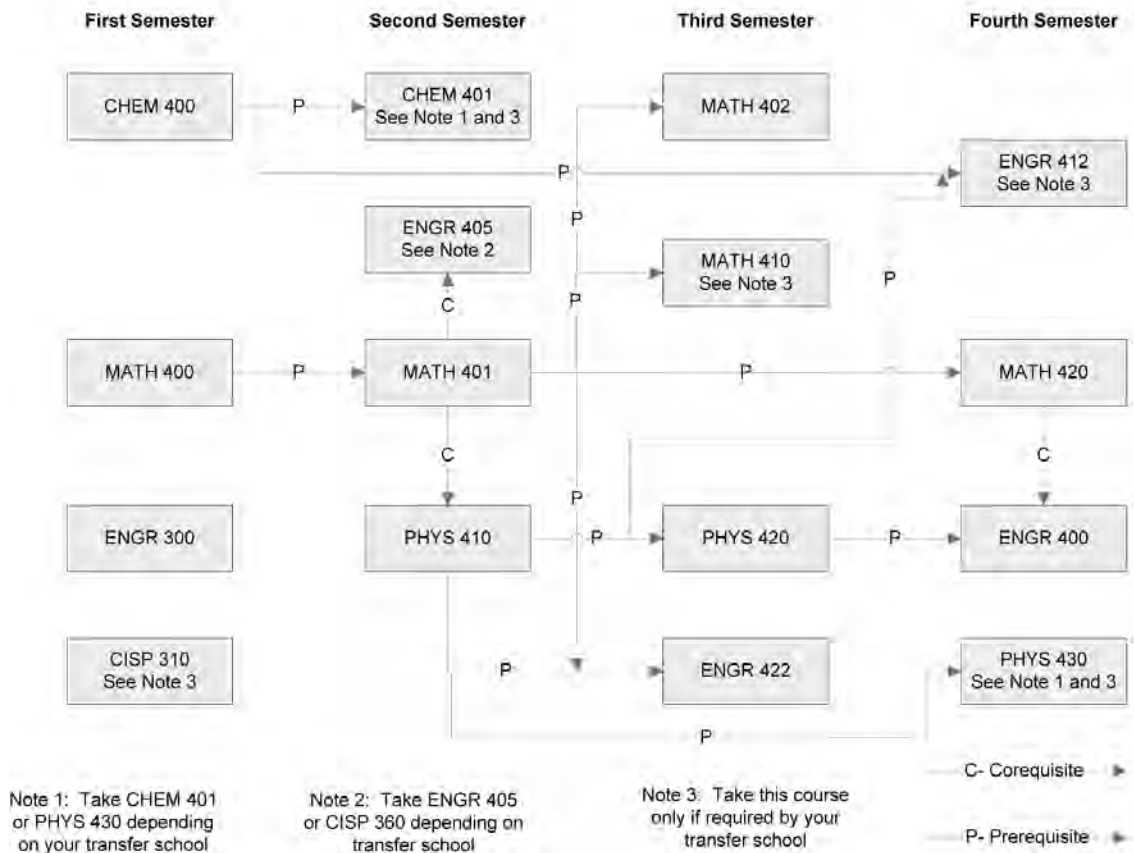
First Semester

Second Semester

Third Semester

Fourth Semester

CHEM 400

P

CHEM 401
See Note 1 and 3

MATH 402

P

ENGR 412
See Note 3

ENGR 405
See Note 2

P

MATH 410
See Note 3

P

P

C

MATH 400

P

MATH 401

P

MATH 420

C

C

P

ENGR 300

PHYS 410

P

PHYS 420

P

ENGR 400

CISP 310
See Note 3

P

ENGR 422

PHYS 430
See Note 1 and 3

P

Note 1: Take CHEM 401 or PHYS 430 depending on your transfer school

Note 2: Take ENGR 405 or CISP 360 depending on transfer school

Note 3: Take this course only if required by your transfer school

C- Corequisite

P- Prerequisite